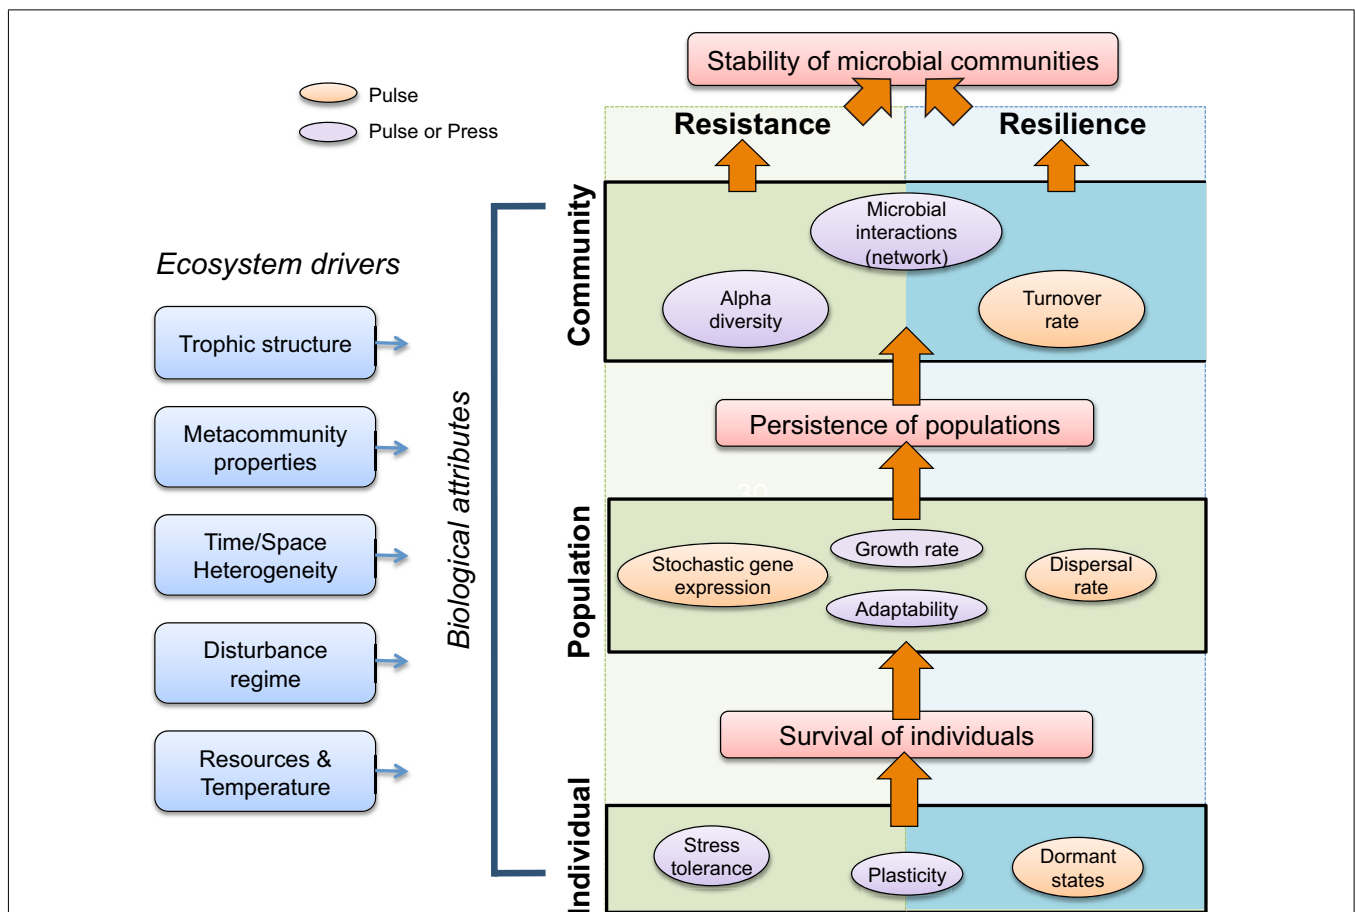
Stability of microbial communities

Pulse
Pulse or Press

Resistance
Resilience

Ecosystem drivers

Trophic structure

Metacommunity properties

Time/Space Heterogeneity

Disturbance regime

Resources & Temperature

Biological attributes

Community

Microbial interactions (network)

Alpha diversity

Turnover rate

Persistence of populations

Population

Stochastic gene expression

Growth rate

Adaptability

Dispersal rate

Survival of individuals

Individual

Stress tolerance

Plasticity

Dormant states